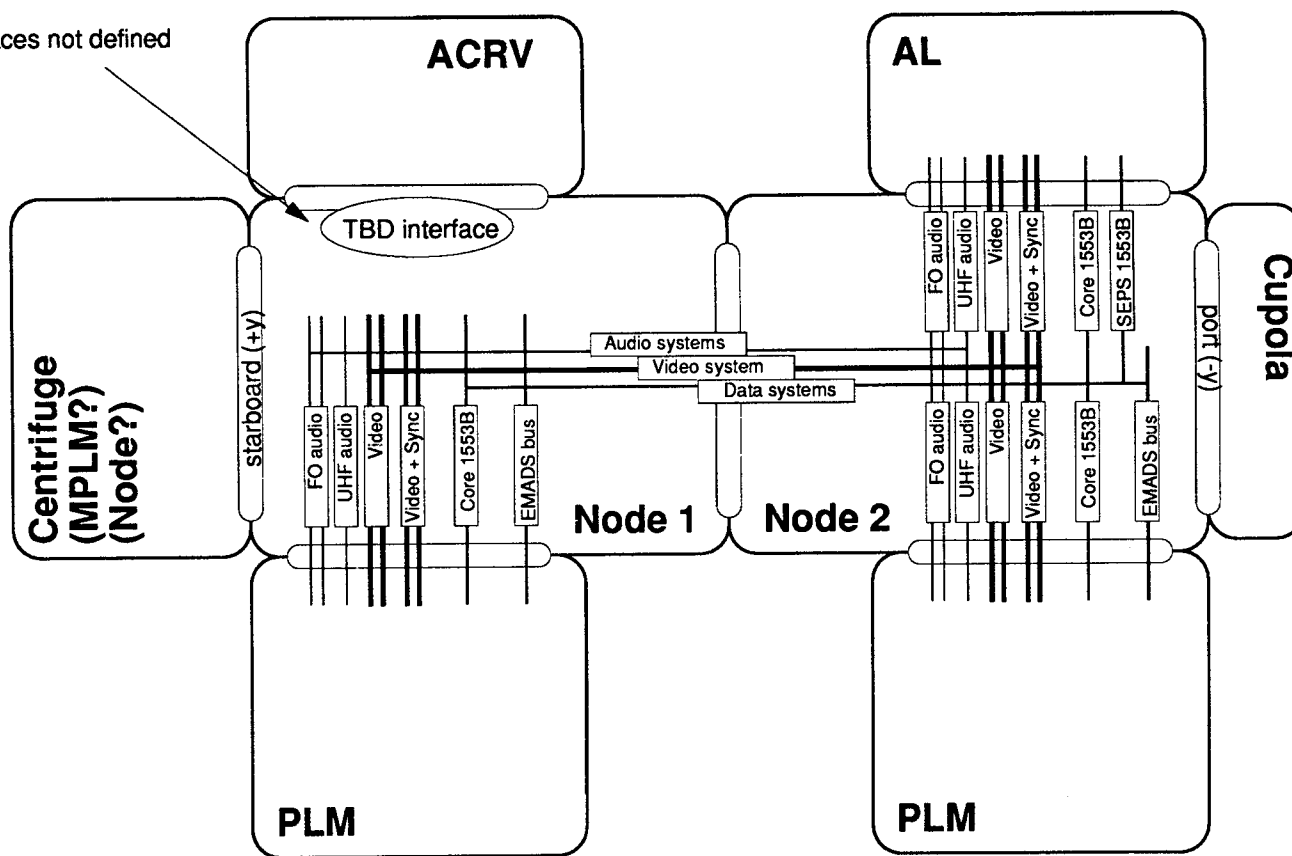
ces not defined

ACRV

AL

TBD interface

Centrifuge (MPLM?) (Node?)

starboard (+y)

FO audio
UHF audio
Video
Video + Sync
Core 1553B
EMADS bus

Audio systems
Video system
Data systems

FO audio
UHF audio
Video
Video + Sync
Core 1553B
SEPS 1553B

FO audio
UHF audio
Video
Video + Sync
Core 1553B
EMADS bus

port (-y)

Cupola

Node 1

Node 2

PLM

PLM